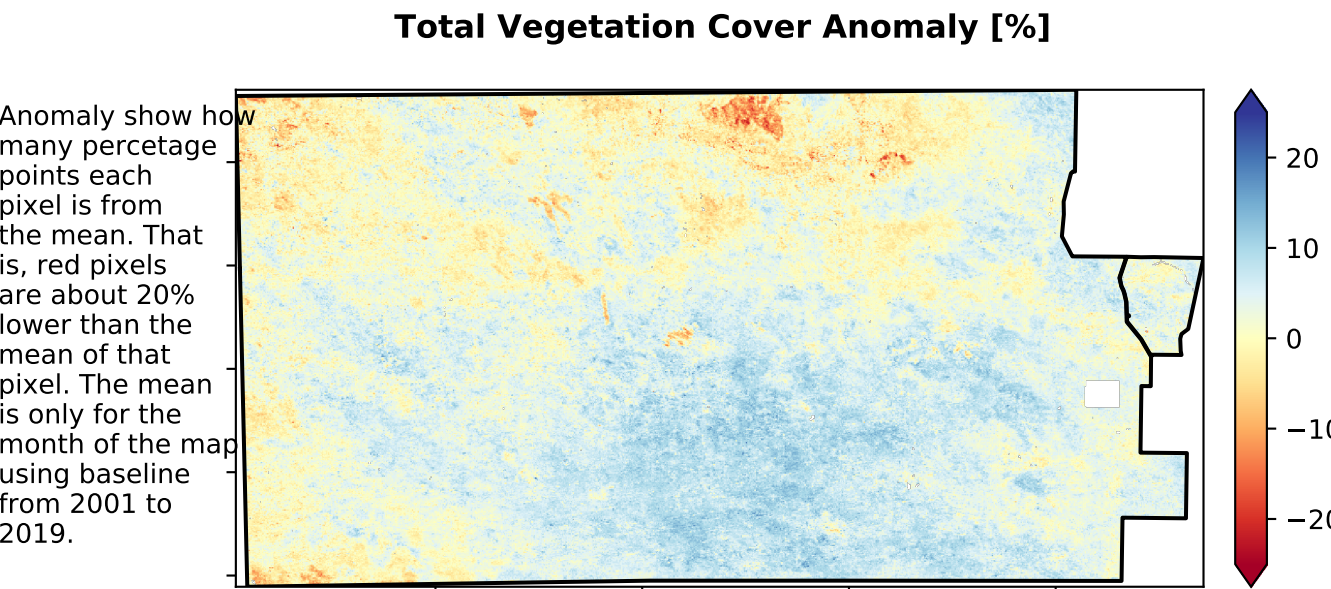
Total Vegetation Cover Anomaly [%]

Anomaly show how many percetage points each pixel is from the mean. That is, red pixels are about 20% lower than the mean of that pixel. The mean is only for the month of the map using baseline from 2001 to 2019.

20
10
0
−10
−20